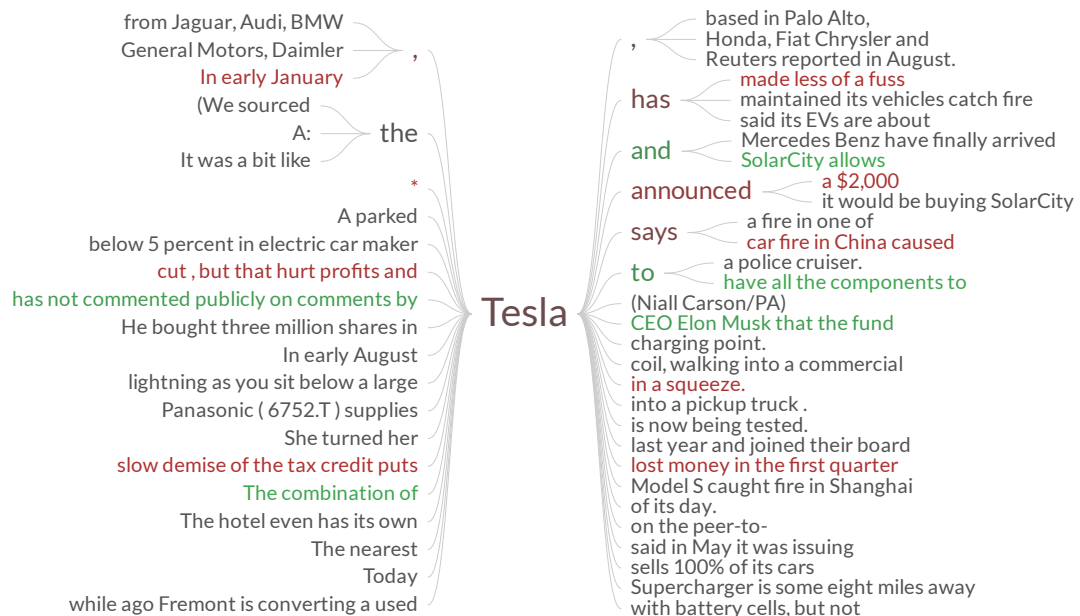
from Jaguar, Audi, BMW
General Motors, Daimler
In early January
,
(We sourced
A:
It was a bit like
the
*
A parked
below 5 percent in electric car maker
cut , but that hurt profits and
has not commented publicly on comments by
He bought three million shares in
In early August
lightning as you sit below a large
Panasonic ( 6752.T ) supplies
She turned her
slow demise of the tax credit puts
The combination of
The hotel even has its own
The nearest
Today
while ago Fremont is converting a used

Tesla

,
based in Palo Alto,
Honda, Fiat Chrysler and
Reuters reported in August.
has
made less of a fuss
maintained its vehicles catch fire
said its EVs are about
and
Mercedes Benz have finally arrived
SolarCity allows
announced
a $2,000
it would be buying SolarCity
says
a fire in one of
car fire in China caused
to
a police cruiser.
have all the components to
(Niall Carson/PA)
CEO Elon Musk that the fund
charging point.
coil, walking into a commercial
in a squeeze.
into a pickup truck .
is now being tested.
last year and joined their board
lost money in the first quarter
Model S caught fire in Shanghai
of its day.
on the peer-to-
said in May it was issuing
sells 100% of its cars
Supercharger is some eight miles away
with battery cells, but not